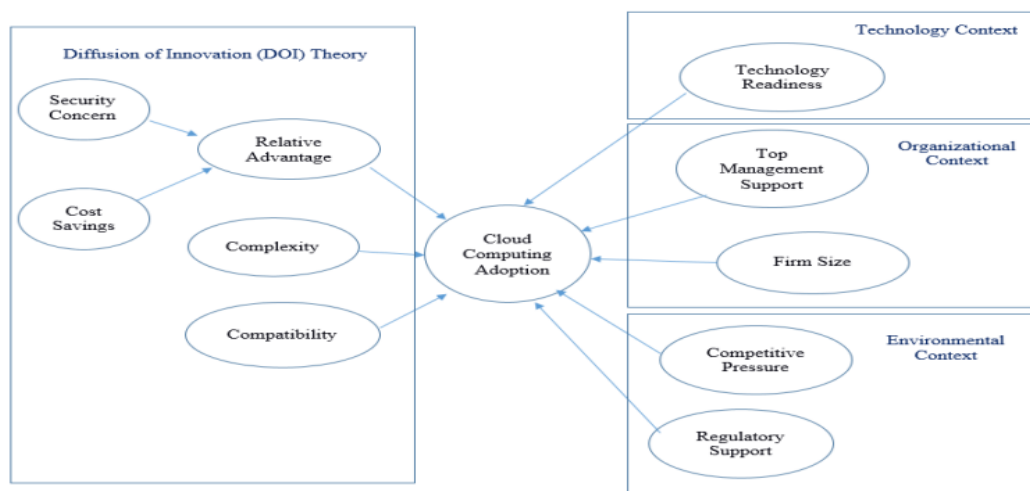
Diffusion of Innovation (DOI) Theory

Security Concern

Cost Savings

Relative Advantage

Complexity

Compatibility

Cloud Computing Adoption

Technology Context

Technology Readiness

Organizational Context

Top Management Support

Firm Size

Environmental Context

Competitive Pressure

Regulatory Support